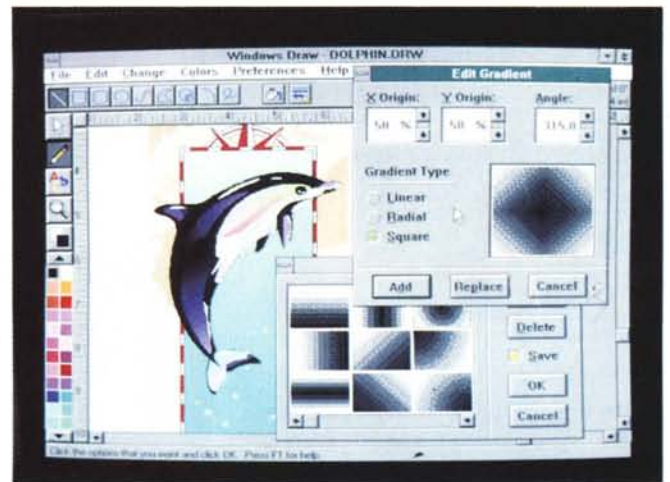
Windows Draw - DOLPHIN.DRW

File Edit Change Colors Preferences Help

Edit Gradient

X Origin: 50 %

Y Origin: 50 %

Angle: 315.0

Gradient Type

Linear

Radial

Square

Add

Replace

Cancel

Delete

Save

OK

Cancel

Click the options that you want and click OK. Press F1 for help.